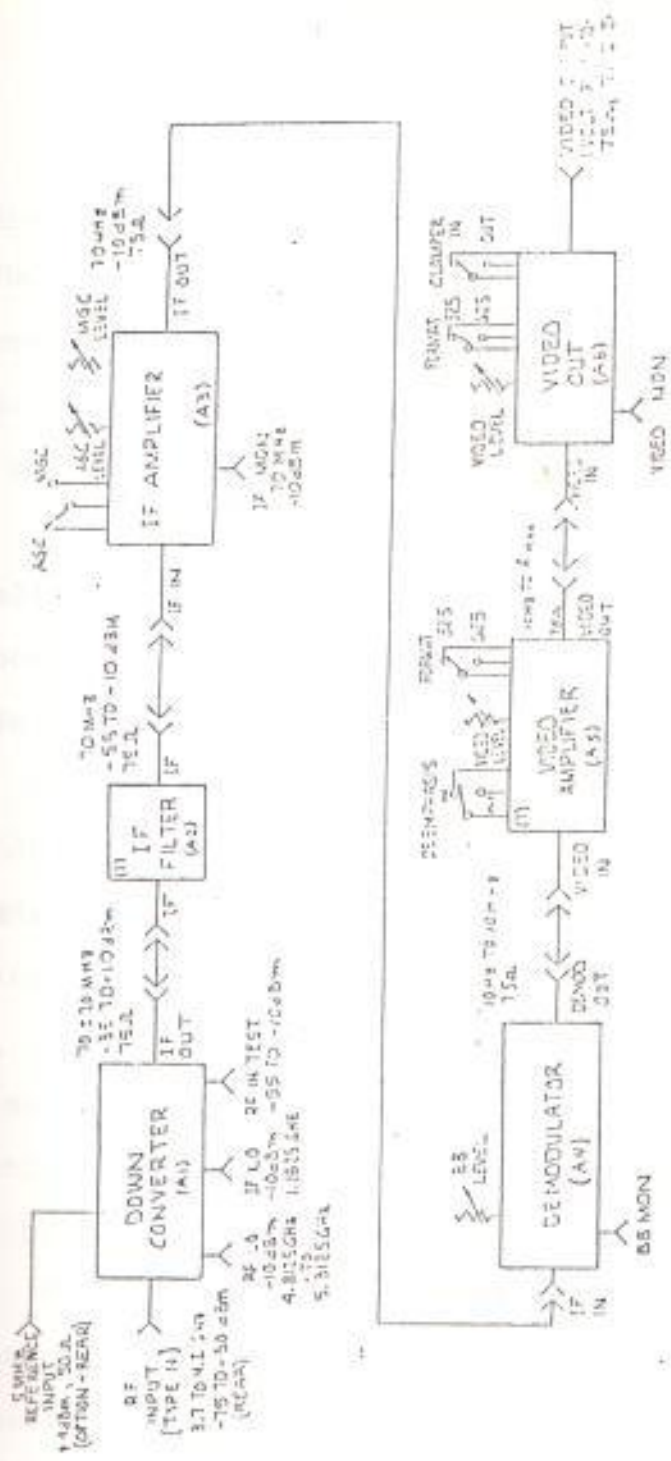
5 MHz REFERENCE INPUT +4dBm, 50Ω (OPTION - REAR)

RF INPUT (TYPE N) 3.7 TO 4.2 GHz -75 TO -50 dBm (REAR)

DOWN CONVERTER (A1)

RF LO -10 dBm 4.8125 GHz TO 5.3125 GHz

IF LO -10 dBm 1.0825 GHz

RF IN TEST -55 TO -10 dBm

IF OUT

70 ± 20 MHz -55 TO -10 dBm 75Ω

IF

IF FILTER (A2)

(1)

IF

70 MHz -55 TO -10 dBm 75Ω

IF IN

AGC

MGC

AGC LEVEL

MGC LEVEL

IF AMPLIFIER (A3)

IF MON 70 MHz -10 dBm

IF OUT

70 MHz -10 dBm 75Ω

IF IN

BB LEVEL

DEMODULATOR (A4)

BB MON

DEMOD OUT

10 Hz TO 10 MHz 75Ω

VIDEO IN

PREEMPHASIS

(1)

VIDEO LEVEL

FORMAT 525 625

VIDEO AMPLIFIER (A5)

VIDEO OUT

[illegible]

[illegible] IN

VIDEO LEVEL

FORMAT 525 625

CLAMPER IN OUT

VIDEO OUT (A6)

VIDEO MON

VIDEO OUTPUT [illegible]